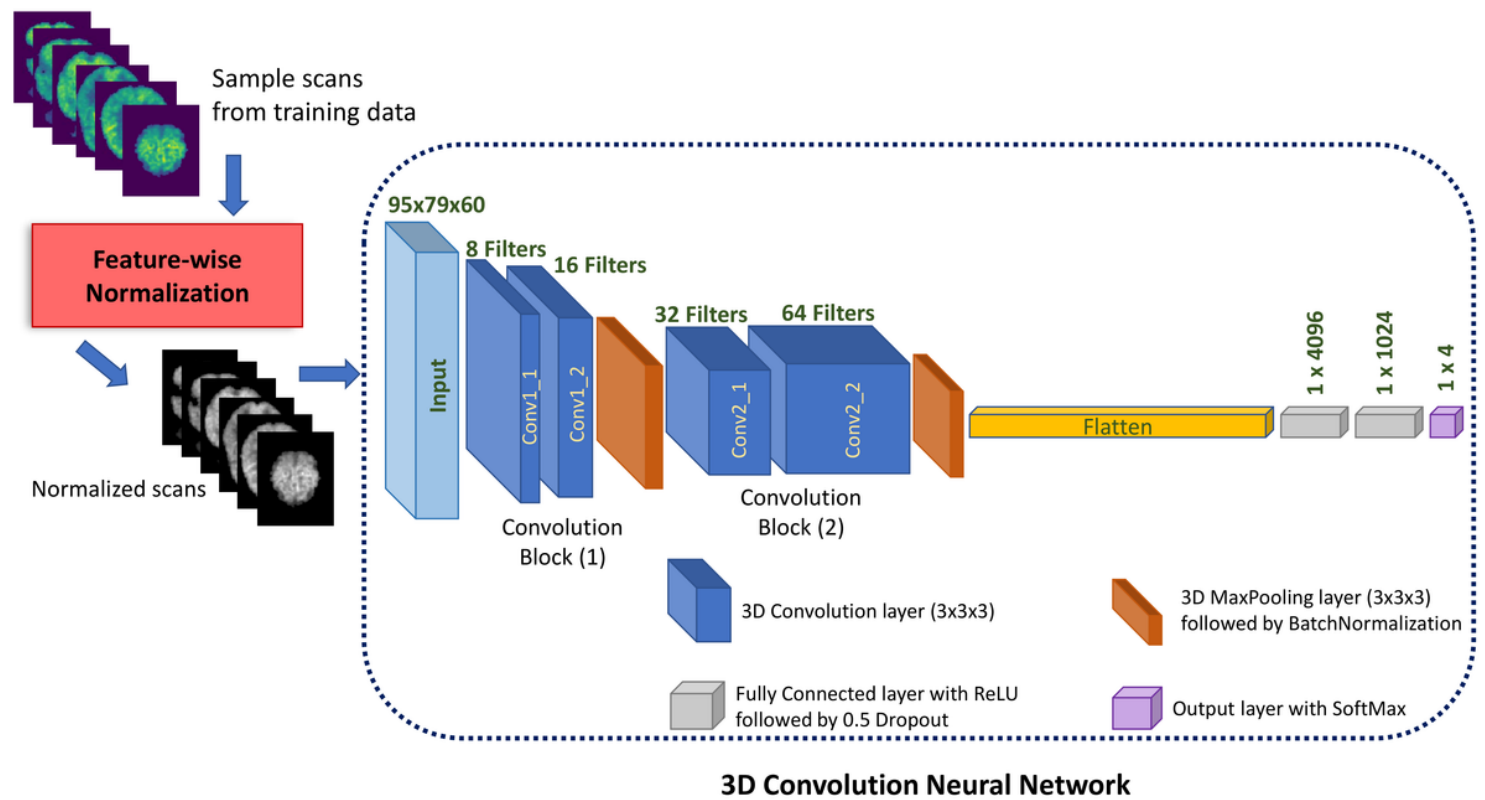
Sample scans from training data

Feature-wise Normalization

Normalized scans

95x79x60

Input

8 Filters

16 Filters

Conv1_1

Conv1_2

Convolution Block (1)

32 Filters

64 Filters

Conv2_1

Conv2_2

Convolution Block (2)

Flatten

1 x 4096

1 x 1024

1 x 4

3D Convolution layer (3x3x3)

3D MaxPooling layer (3x3x3) followed by BatchNormalization

Fully Connected layer with ReLU followed by 0.5 Dropout

Output layer with SoftMax

3D Convolution Neural Network